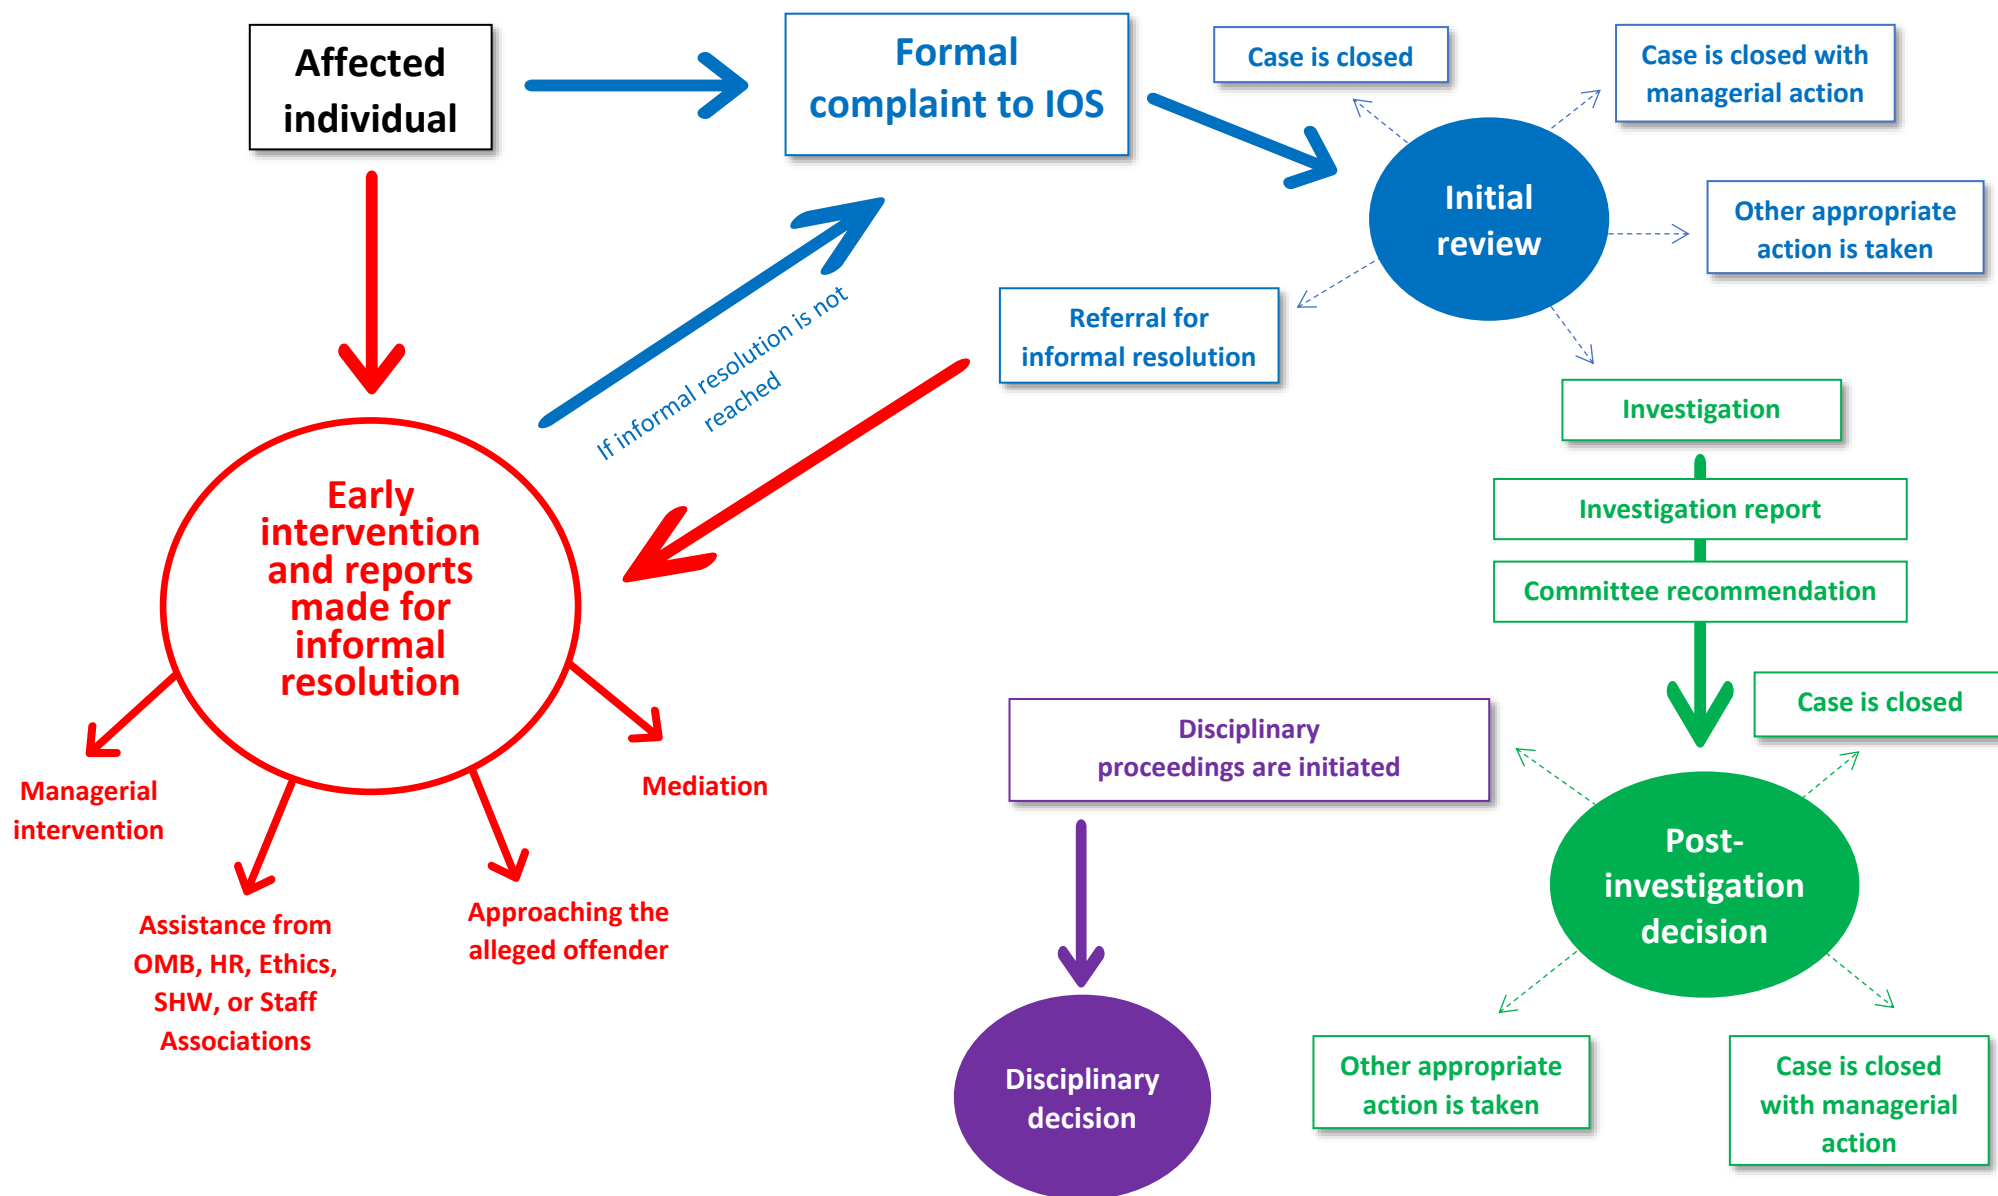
Affected individual

Formal complaint to IOS

Case is closed

Case is closed with managerial action

Initial review

Other appropriate action is taken

Referral for informal resolution

If informal resolution is not reached

Investigation

Investigation report

Committee recommendation

Case is closed

Early intervention and reports made for informal resolution

Disciplinary proceedings are initiated

Managerial intervention

Mediation

Post-investigation decision

Assistance from OMB, HR, Ethics, SHW, or Staff Associations

Approaching the alleged offender

Disciplinary decision

Other appropriate action is taken

Case is closed with managerial action